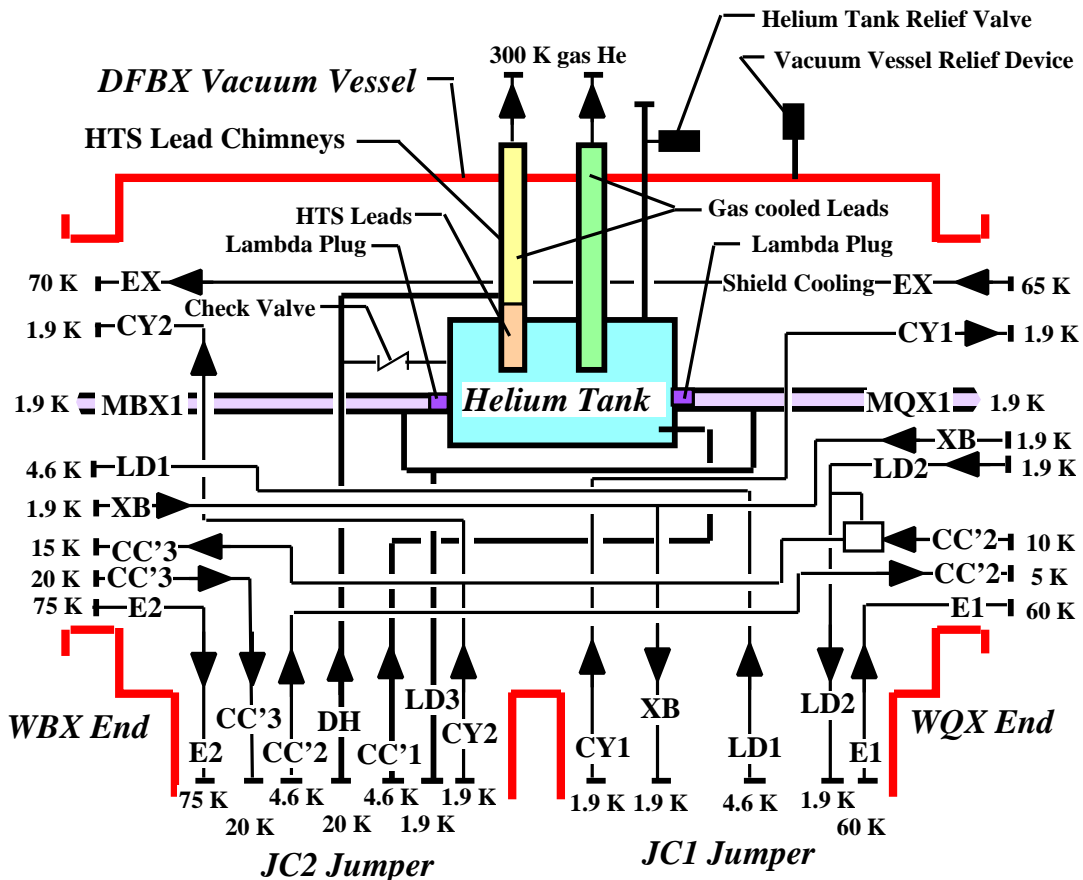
Helium Tank Relief Valve
300 K gas He
Vacuum Vessel Relief Device
DFBX Vacuum Vessel
HTS Lead Chimneys
HTS Leads
Gas cooled Leads
Lambda Plug
Lambda Plug
70 K EX
Shield Cooling EX 65 K
Check Valve
1.9 K CY2
CY1 1.9 K
1.9 K MBX1
Helium Tank
MQX1 1.9 K
XB 1.9 K
4.6 K LD1
LD2 1.9 K
1.9 K XB
15 K CC'3
CC'2 10 K
20 K CC'3
CC'2 5 K
75 K E2
E1 60 K
WBX End
WQX End
E2
CC'3
CC'2
DH
CC'1
LD3
CY2
CY1
XB
LD1
LD2
E1
75 K
20 K
4.6 K
20 K
4.6 K
1.9 K
1.9 K
1.9 K
1.9 K
4.6 K
1.9 K
60 K
JC2 Jumper
JC1 Jumper